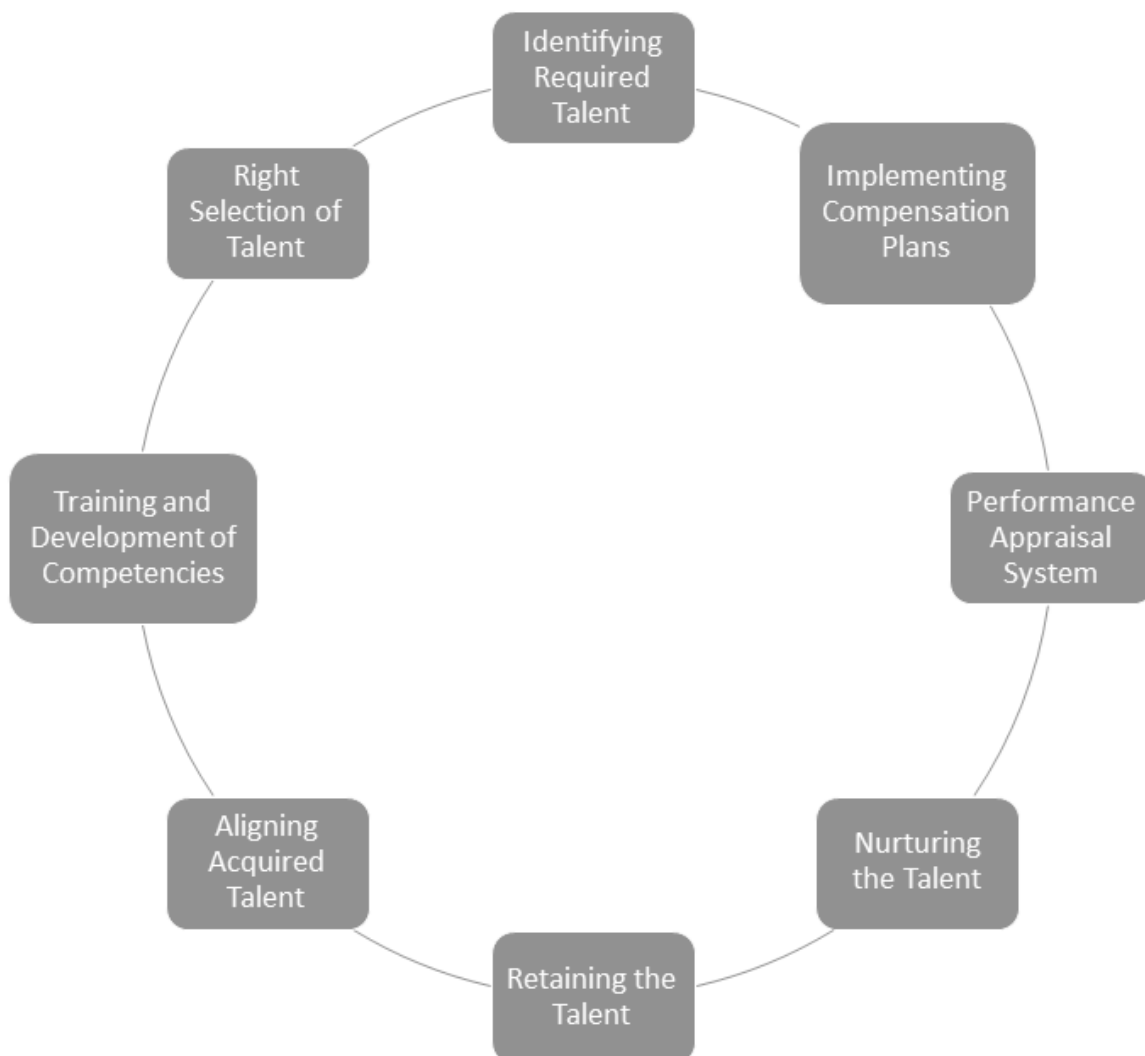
Identifying Required Talent

Implementing Compensation Plans

Performance Appraisal System

Nurturing the Talent

Retaining the Talent

Aligning Acquired Talent

Training and Development of Competencies

Right Selection of Talent